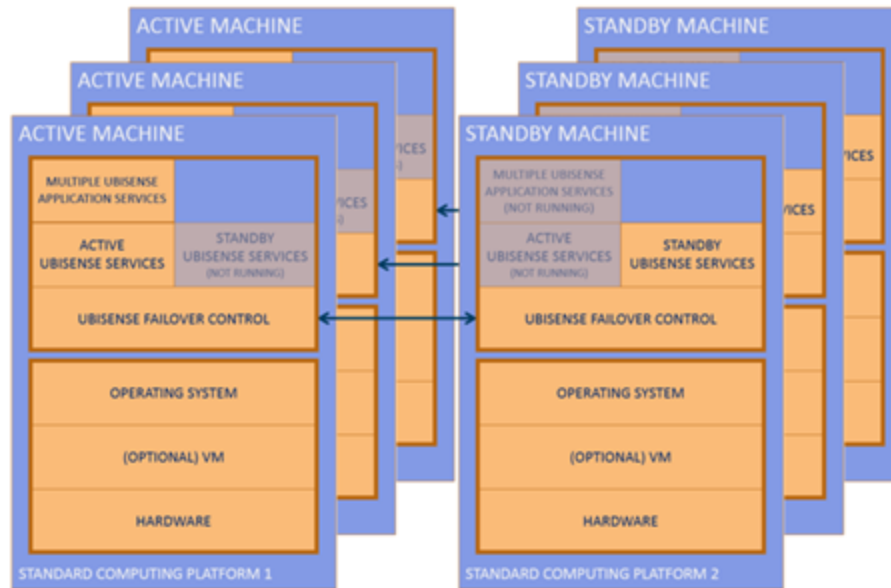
ACTIVE MACHINE

ACTIVE MACHINE

ACTIVE MACHINE

MULTIPLE UBISENSE APPLICATION SERVICES

ACTIVE UBISENSE SERVICES

STANDBY UBISENSE SERVICES (NOT RUNNING)

UBISENSE FAILOVER CONTROL

OPERATING SYSTEM

(OPTIONAL) VM

HARDWARE

STANDARD COMPUTING PLATFORM 1

STANDBY MACHINE

STANDBY MACHINE

STANDBY MACHINE

MULTIPLE UBISENSE APPLICATION SERVICES (NOT RUNNING)

ACTIVE UBISENSE SERVICES (NOT RUNNING)

STANDBY UBISENSE SERVICES

UBISENSE FAILOVER CONTROL

OPERATING SYSTEM

(OPTIONAL) VM

HARDWARE

STANDARD COMPUTING PLATFORM 2